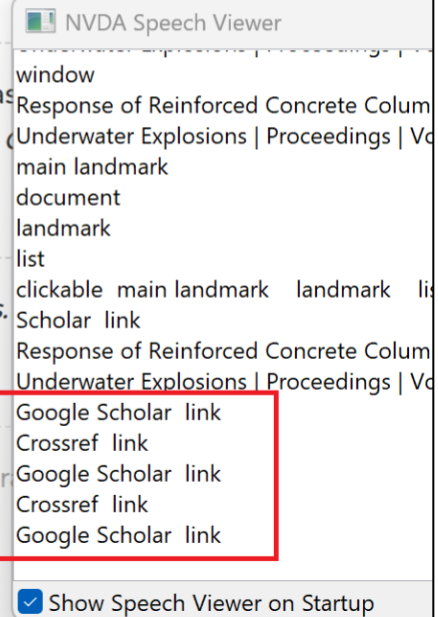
NVDA Speech Viewer

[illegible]
window
Response of Reinforced Concrete Colum
Underwater Explosions | Proceedings | Vo
main landmark
document
landmark
list
clickable main landmark landmark lis
Scholar link
Response of Reinforced Concrete Colum
Underwater Explosions | Proceedings | Vo
Google Scholar link
Crossref link
Google Scholar link
Crossref link
Google Scholar link

Show Speech Viewer on Startup